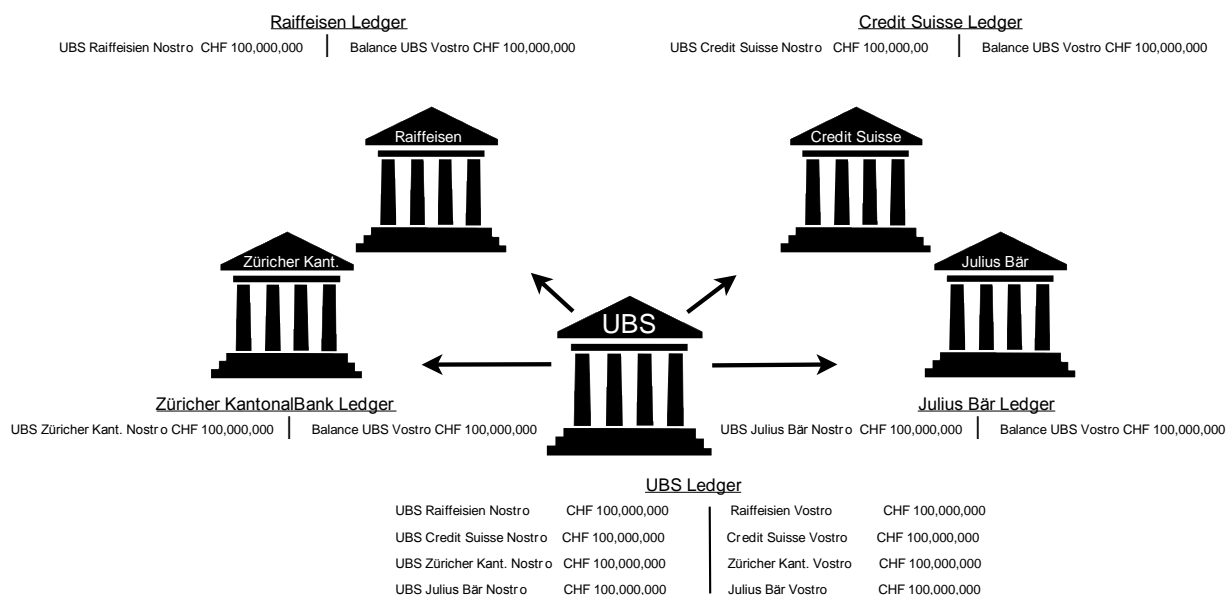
Raiffeisen Ledger
UBS Raiffeisien Nostro CHF 100,000,000 | Balance UBS Vostro CHF 100,000,000

Credit Suisse Ledger
UBS Credit Suisse Nostro CHF 100,000,00 | Balance UBS Vostro CHF 100,000,000

Raiffeisen

Credit Suisse

Züricher Kant.

Julius Bär

UBS

Züricher KantonalBank Ledger
UBS Züricher Kant. Nostro CHF 100,000,000 | Balance UBS Vostro CHF 100,000,000

Julius Bär Ledger
UBS Julius Bär Nostro CHF 100,000,000 | Balance UBS Vostro CHF 100,000,000

UBS Ledger

| | | | |
|---|---|---|---|
| UBS Raiffeisien Nostro | CHF 100,000,000 | Raiffeisien Vostro | CHF 100,000,000 |
| UBS Credit Suisse Nostro | CHF 100,000,000 | Credit Suisse Vostro | CHF 100,000,000 |
| UBS Züricher Kant. Nostro | CHF 100,000,000 | Züricher Kant. Vostro | CHF 100,000,000 |
| UBS Julius Bär Nostro | CHF 100,000,000 | Julius Bär Vostro | CHF 100,000,000 |